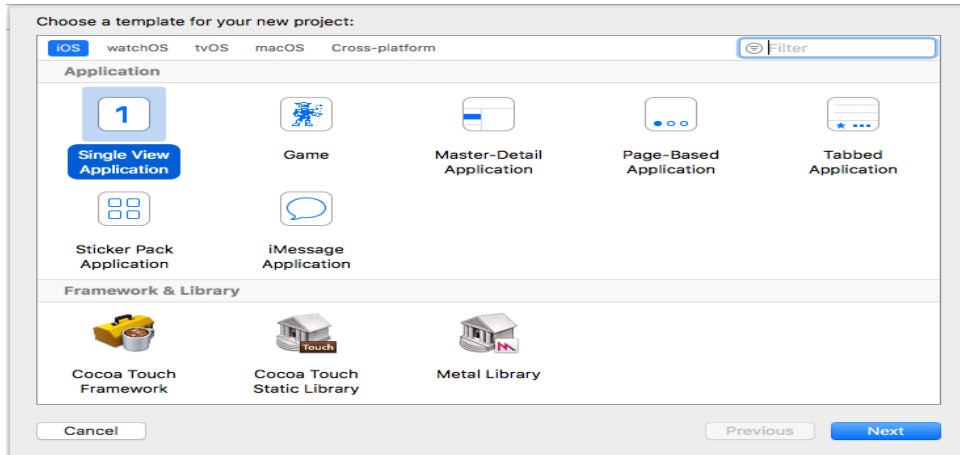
Choose a template for your new project:

iOS watchOS tvOS macOS Cross-platform

Filter

Application

1

Single View Application

Game

Master-Detail Application

Page-Based Application

Tabbed Application

Sticker Pack Application

iMessage Application

Framework & Library

Cocoa Touch Framework

Touch

Cocoa Touch Static Library

Metal Library

Cancel

Previous

Next